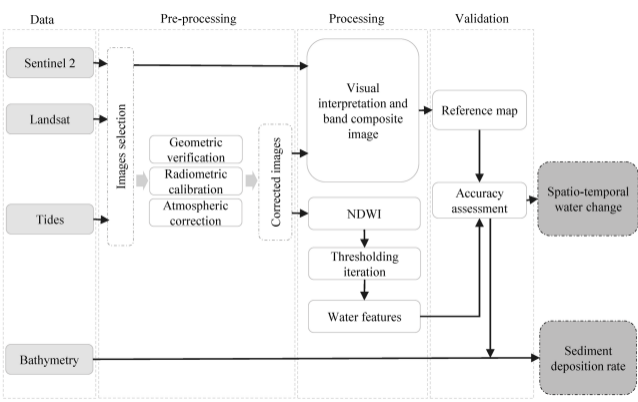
Data

Pre-processing

Processing

Validation

Sentinel 2

Landsat

Tides

Bathymetry

Images selection

Geometric verification

Radiometric calibration

Atmospheric correction

Corrected images

Visual interpretation and band composite image

NDWI

Thresholding iteration

Water features

Reference map

Accuracy assessment

Spatio-temporal water change

Sediment deposition rate